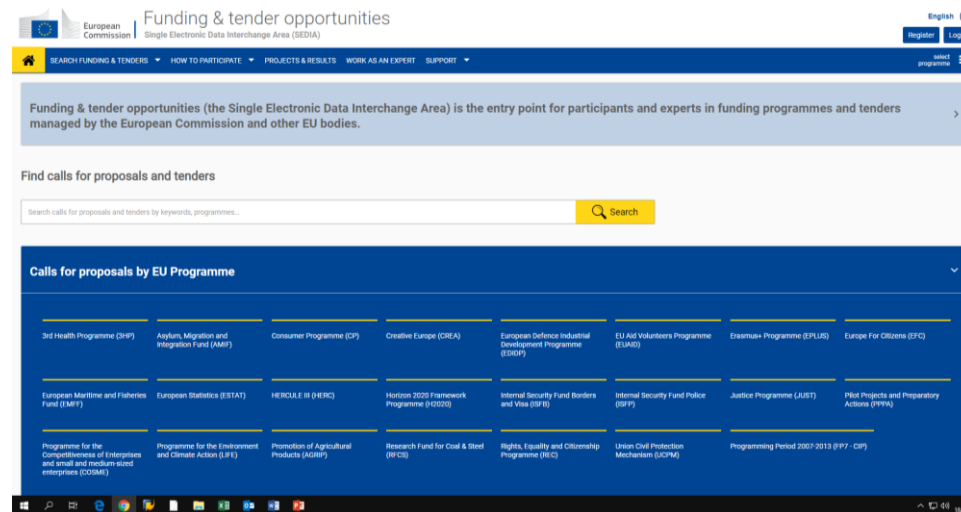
European Commission

Funding & tender opportunities
Single Electronic Data Interchange Area (SEDIA)

English
Register
Log

SEARCH FUNDING & TENDERS
HOW TO PARTICIPATE
PROJECTS & RESULTS
WORK AS AN EXPERT
SUPPORT
select programme

Funding & tender opportunities (the Single Electronic Data Interchange Area) is the entry point for participants and experts in funding programmes and tenders managed by the European Commission and other EU bodies.

Find calls for proposals and tenders

Search calls for proposals and tenders by keywords, programmes...
Search

Calls for proposals by EU Programme

3rd Health Programme (3HP)
Asylum, Migration and Integration Fund (AMIF)
Consumer Programme (CP)
Creative Europe (CREA)
European Defence Industrial Development Programme (EDIDP)
EU Aid Volunteers Programme (EUAID)
Erasmus+ Programme (EPLUS)
Europe For Citizens (EFC)
European Maritime and Fisheries Fund (EMFF)
European Statistics (ESTAT)
HERCULE III (HERC)
Horizon 2020 Framework Programme (H2020)
Internal Security Fund Borders and Visa (ISFB)
Internal Security Fund Police (ISFP)
Justice Programme (JUST)
Pilot Projects and Preparatory Actions (PPPA)
Programme for the Competitiveness of Enterprises and small and medium-sized enterprises (COSME)
Programme for the Environment and Climate Action (LIFE)
Promotion of Agricultural Products (AGRIP)
Research Fund for Coal & Steel (RFCS)
Rights, Equality and Citizenship Programme (REC)
Union Civil Protection Mechanism (UCPM)
Programming Period 2007-2013 (FP7 - CIP)